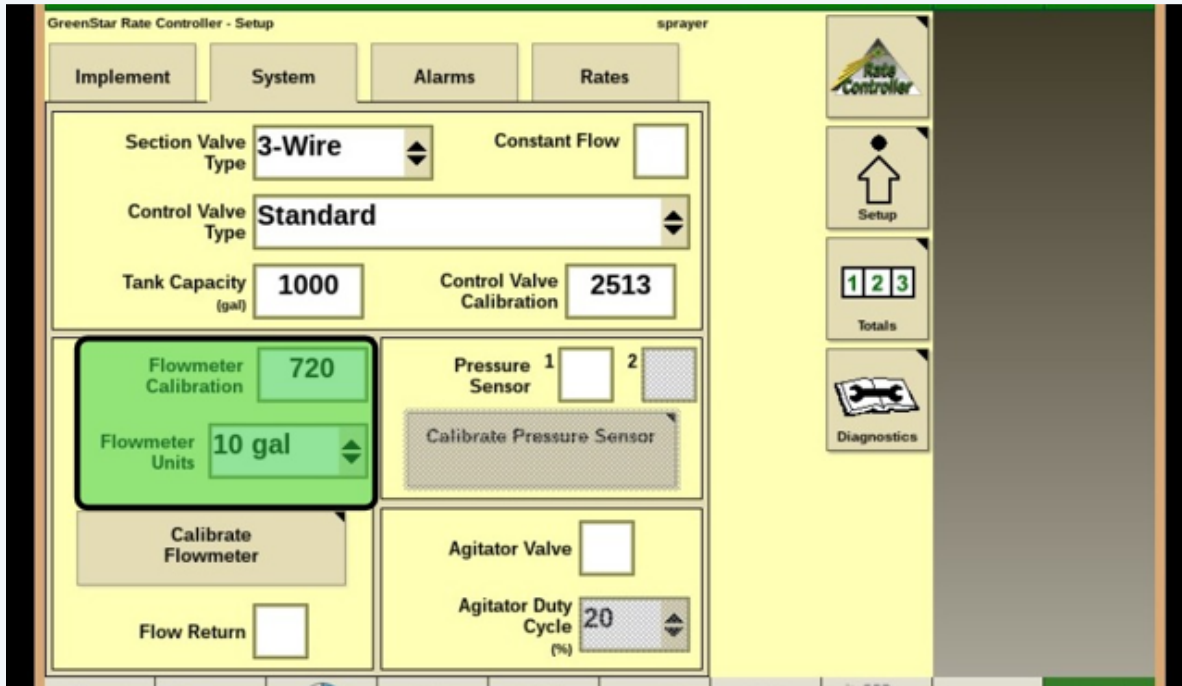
GreenStar Rate Controller - Setup

sprayer

Implement

System

Alarms

Rates

Section Valve Type 3-Wire

Constant Flow

Control Valve Type Standard

Tank Capacity (gal) 1000

Control Valve Calibration 2513

Flowmeter Calibration 720

Flowmeter Units 10 gal

Pressure Sensor 1 2

Calibrate Pressure Sensor

Calibrate Flowmeter

Agitator Valve

Agitator Duty Cycle (%) 20

Flow Return

Rate Controller

Setup

1 2 3

Totals

Diagnostics